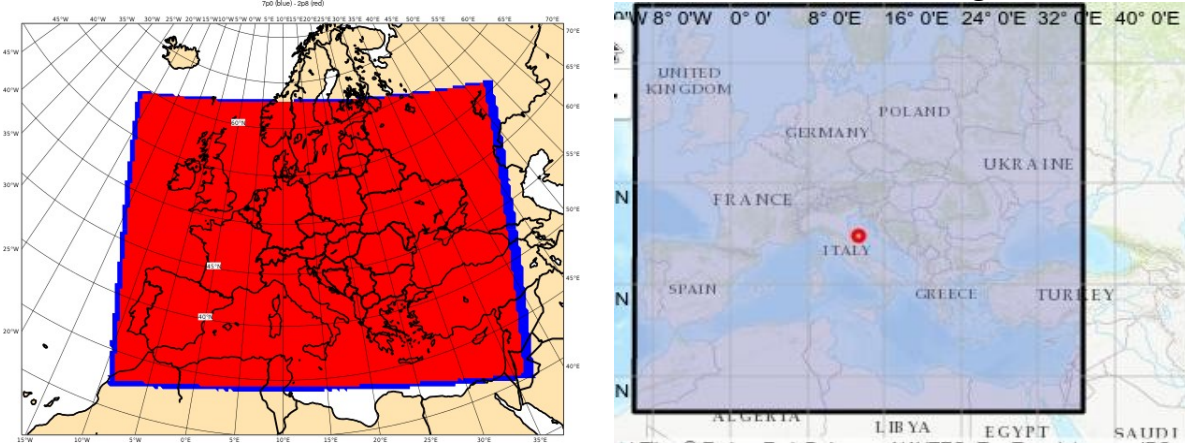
7p0 (blue) - 2p8 (red)

45°W 40°W 35°W 30°W 25°W 20°W 15°W 10°W 5°W 0°W 5°E 10°E 15°E 20°E 25°E 30°E 35°E 40°E 45°E 50°E 55°E 60°E 65°E 70°E

45°W 40°W 35°W 30°W 25°W 20°W 15°W

70°E 65°E 60°E 55°E 50°E 45°E 40°E

60°N 45°N 40°N

15°W 10°W 5°W 0°E 5°E 10°E 15°E 20°E 25°E 30°E 35°E

0°W 8° 0'W 0° 0' 8° 0'E 16° 0'E 24° 0'E 32° 0'E 40° 0'E

UNITED KINGDOM
POLAND
GERMANY
UKRAINE
FRANCE
ITALY
SPAIN
GREECE
TURKEY
ALGERIA
LIBYA
EGYPT
SAUDI
N
N
N